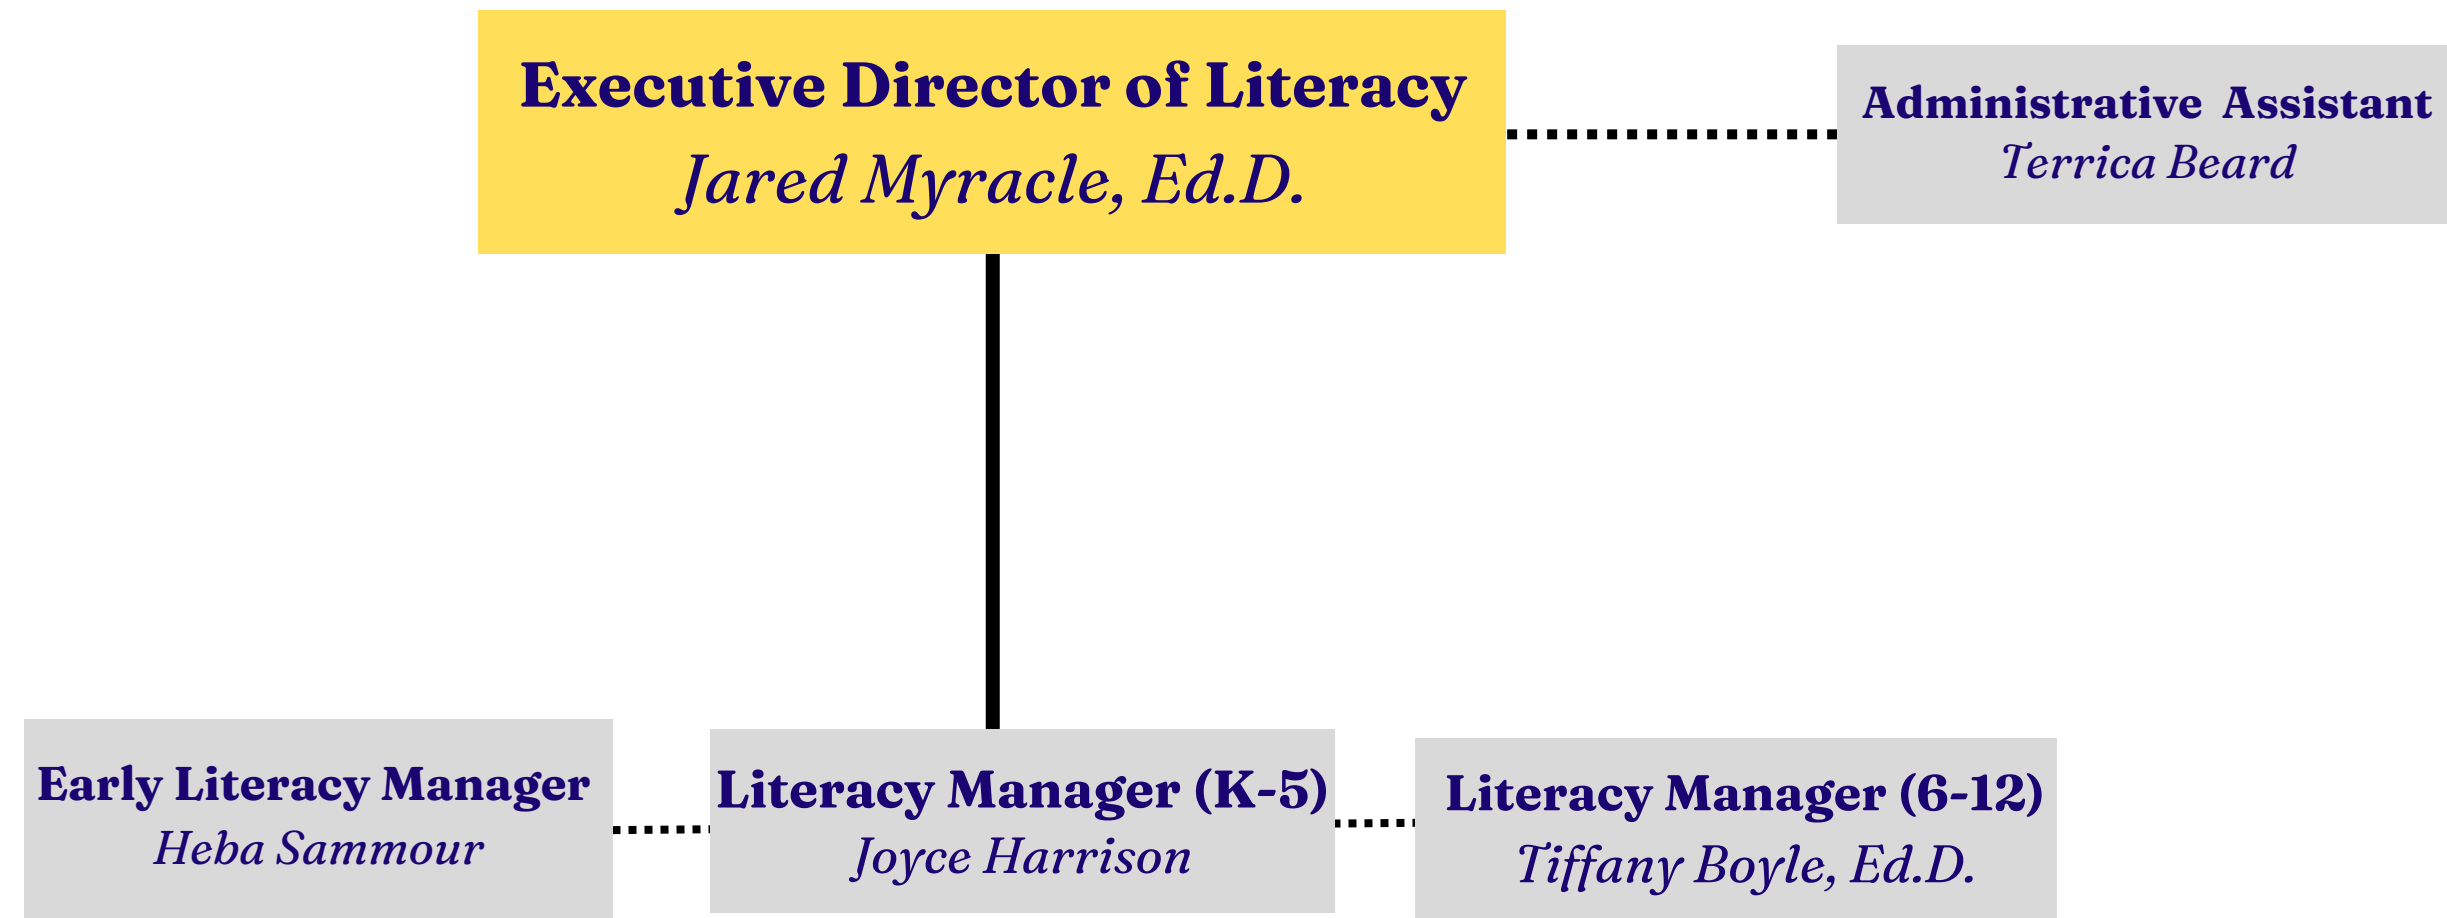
Executive Director of Literacy
Jared Myracle, Ed.D.

Administrative Assistant
Terrica Beard

Early Literacy Manager
Heba Sammour

Literacy Manager (K-5)
Joyce Harrison

Literacy Manager (6-12)
Tiffany Boyle, Ed.D.